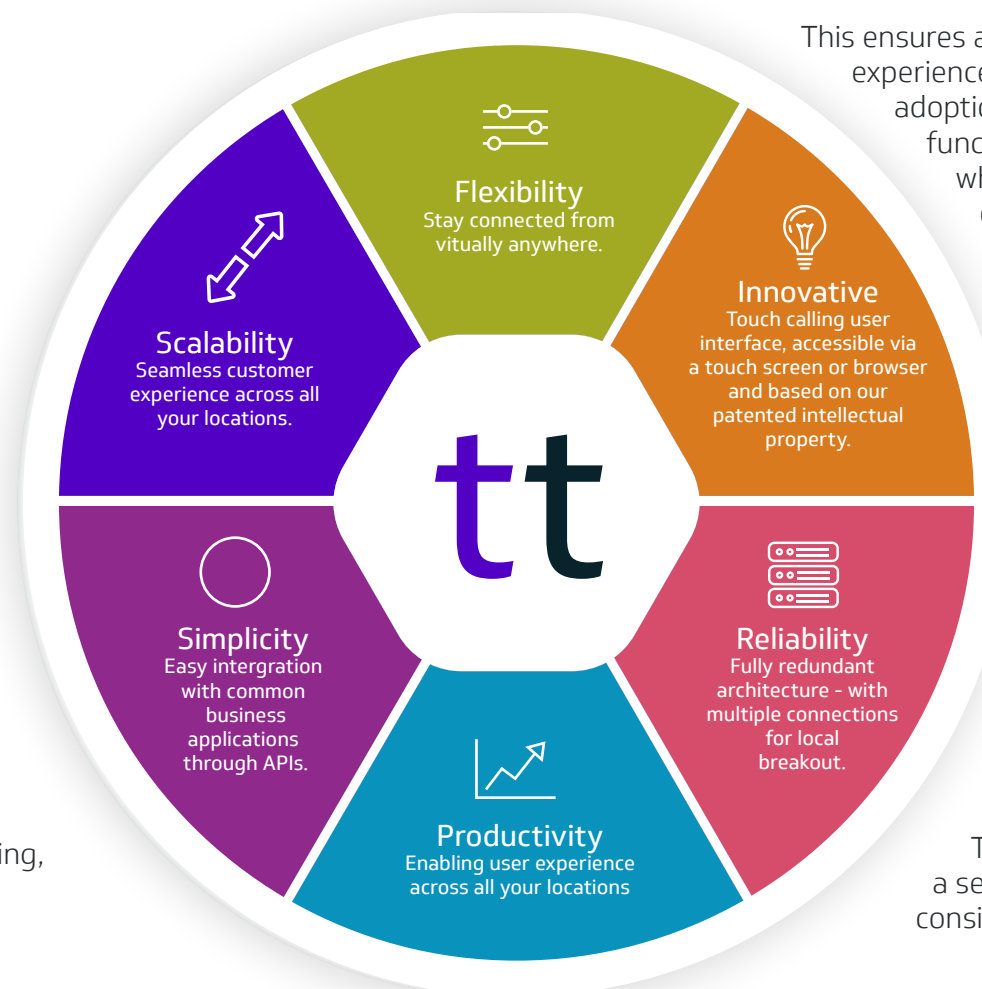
This ensures a
experience
adoptio
func
wh
c

Flexibility
Stay connected from vitually anywhere.

Innovative
Touch calling user interface, accessible via a touch screen or browser and based on our patented intellectual property.

Scalability
Seamless customer experience across all your locations.

tt

Simplicity
Easy intergration with common business applications through APIs.

Reliability
Fully redundant architecture - with multiple connections for local breakout.

Productivity
Enabling user experience across all your locations

ing,

T
a se
consi